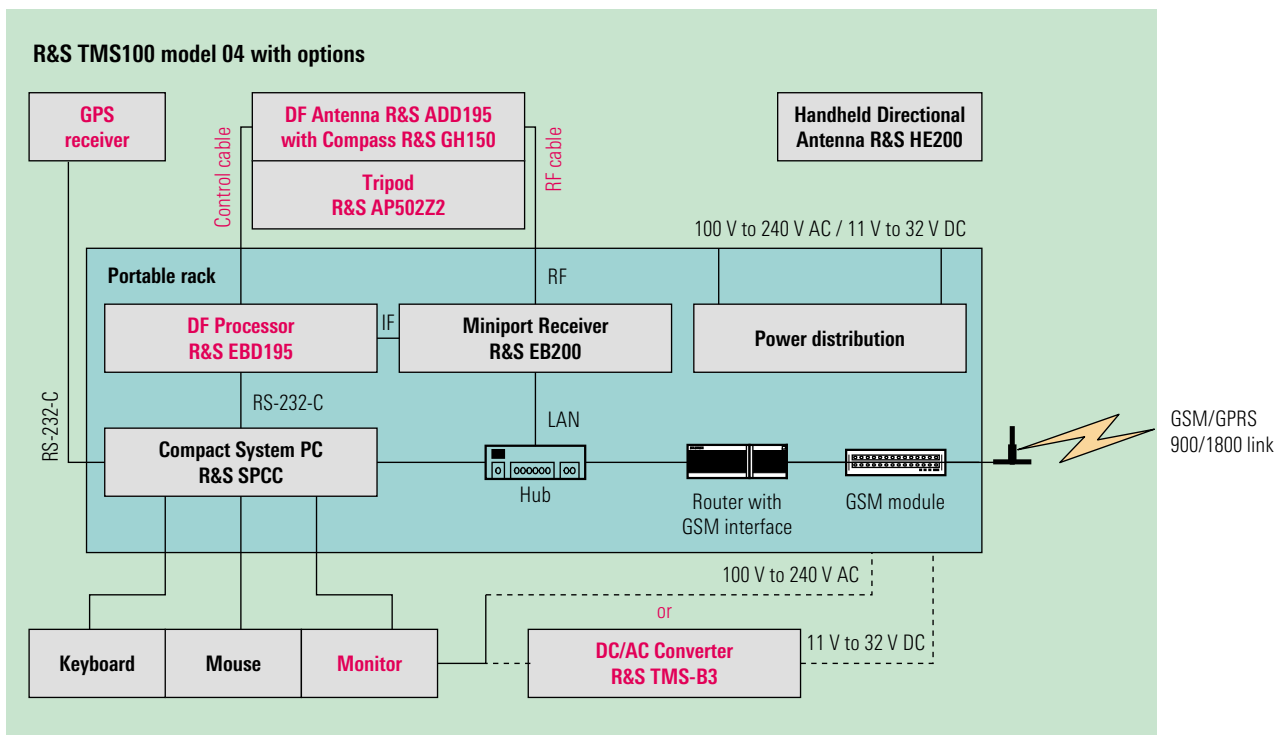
R&S TMS100 model 04 with options

GPS receiver

DF Antenna R&S ADD195 with Compass R&S GH150

Tripod R&S AP502Z2

Control cable

RF cable

Handheld Directional Antenna R&S HE200

100 V to 240 V AC / 11 V to 32 V DC

Portable rack

RF

DF Processor R&S EBD195

IF

Miniport Receiver R&S EB200

Power distribution

RS-232-C

RS-232-C

LAN

Compact System PC R&S SPCC

Hub

Router with GSM interface

GSM module

GSM/GPRS 900/1800 link

100 V to 240 V AC

or

Keyboard

Mouse

Monitor

DC/AC Converter R&S TMS-B3

11 V to 32 V DC